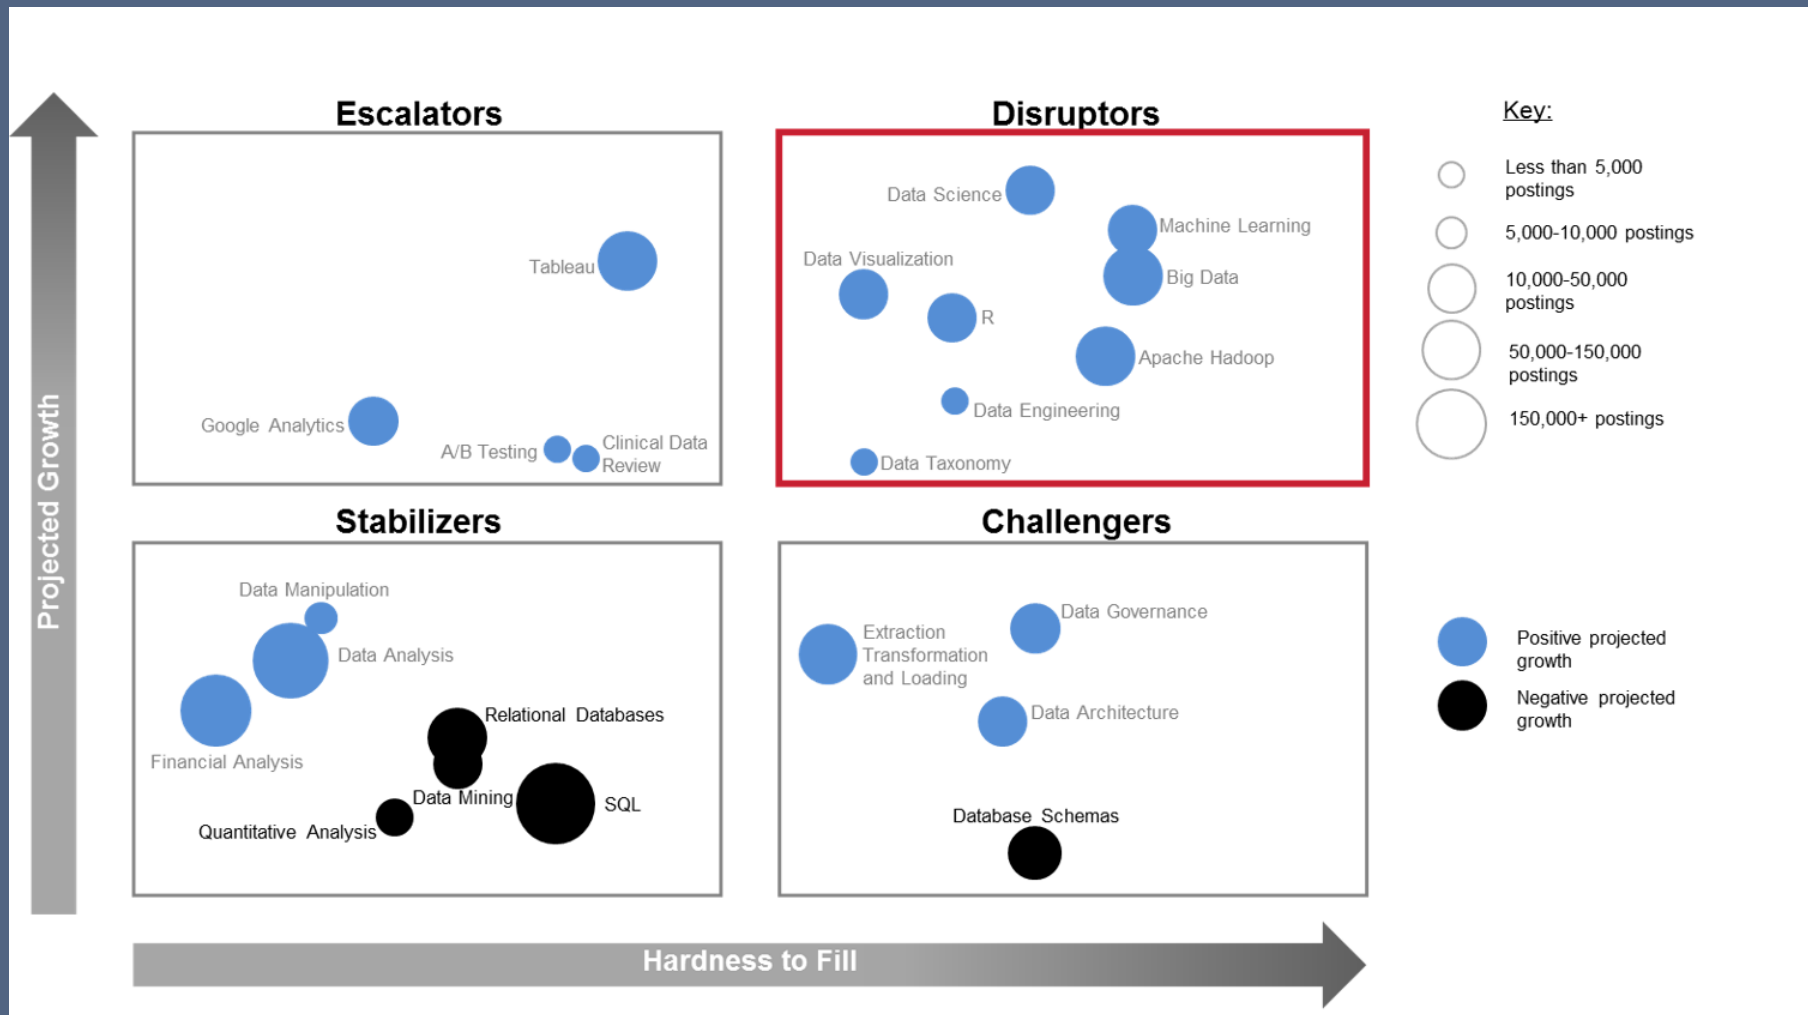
Projected Growth

Escalators

Tableau

Google Analytics

A/B Testing

Clinical Data Review

Disruptors

Data Science

Machine Learning

Data Visualization

Big Data

R

Apache Hadoop

Data Engineering

Data Taxonomy

Key:

Less than 5,000 postings

5,000-10,000 postings

10,000-50,000 postings

50,000-150,000 postings

150,000+ postings

Stabilizers

Data Manipulation

Data Analysis

Financial Analysis

Relational Databases

Data Mining

SQL

Quantitative Analysis

Challengers

Data Governance

Extraction Transformation and Loading

Data Architecture

Database Schemas

Positive projected growth

Negative projected growth

Hardness to Fill